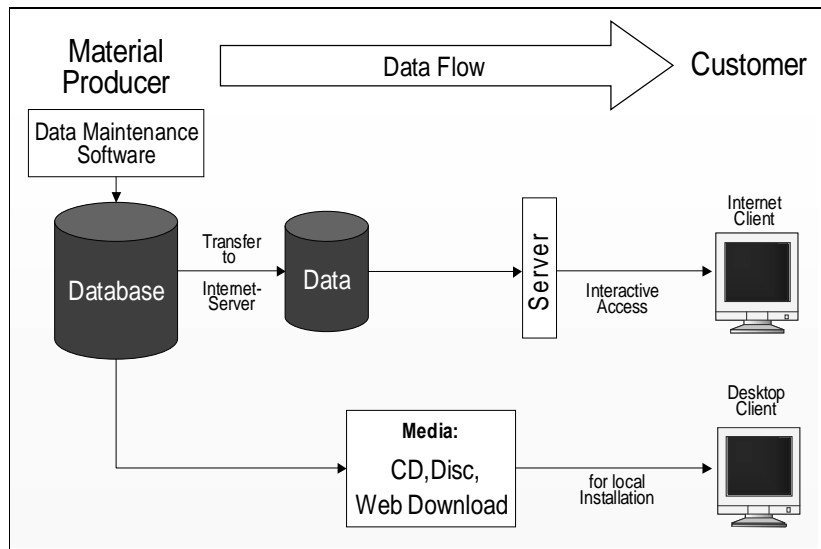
Material Producer

Data Flow

Customer

Data Maintenance Software

Database

Transfer to Internet-Server

Data

Server

Interactive Access

Internet Client

Media:

CD,Disc, Web Download

for local Installation

Desktop Client